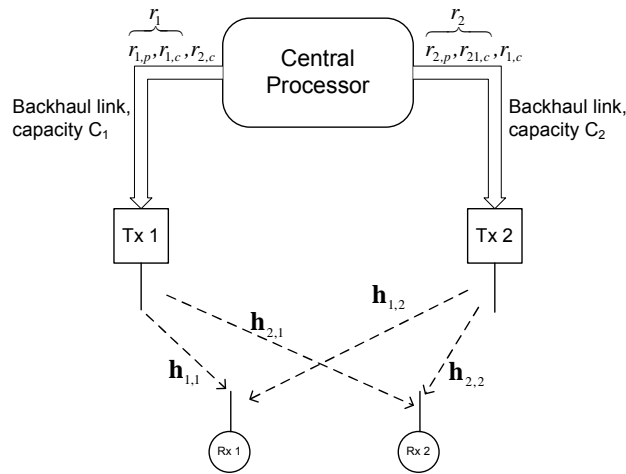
$r_1$
$r_{1,p}, r_{1,c}, r_{2,c}$

Central Processor

$r_2$
$r_{2,p}, r_{21,c}, r_{1,c}$

Backhaul link, capacity $C_1$

Backhaul link, capacity $C_2$

Tx 1

Tx 2

$\mathbf{h}_{1,2}$

$\mathbf{h}_{2,1}$

$\mathbf{h}_{1,1}$

$\mathbf{h}_{2,2}$

Rx 1

Rx 2